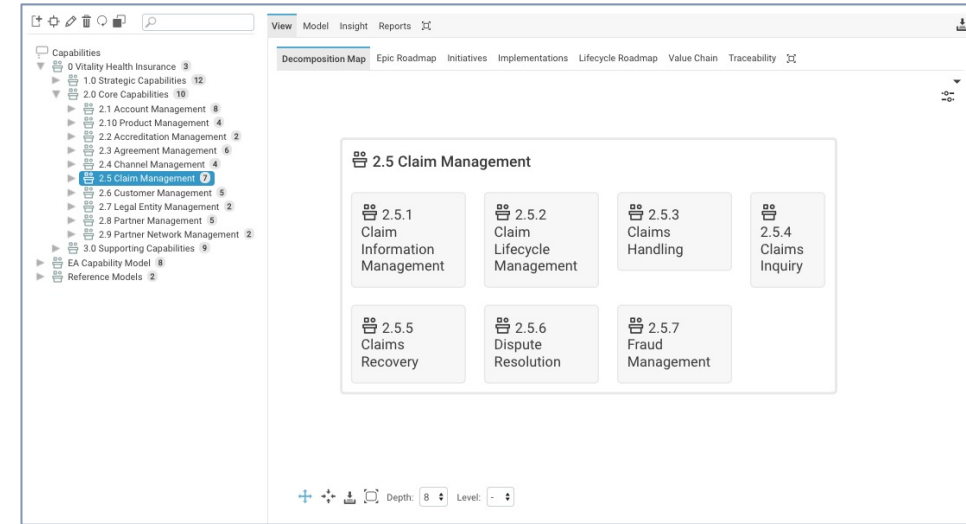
Capabilities
0 Vitality Health Insurance 3
1.0 Strategic Capabilities 12
2.0 Core Capabilities 10
2.1 Account Management 8
2.10 Product Management 4
2.2 Accreditation Management 2
2.3 Agreement Management 6
2.4 Channel Management 4
2.5 Claim Management 7
2.6 Customer Management 5
2.7 Legal Entity Management 2
2.8 Partner Management 5
2.9 Partner Network Management 2
3.0 Supporting Capabilities 9
EA Capability Model 8
Reference Models 2

View Model Insight Reports

Decomposition Map Epic Roadmap Initiatives Implementations Lifecycle Roadmap Value Chain Traceability

2.5 Claim Management

2.5.1 Claim Information Management

2.5.2 Claim Lifecycle Management

2.5.3 Claims Handling

2.5.4 Claims Inquiry

2.5.5 Claims Recovery

2.5.6 Dispute Resolution

2.5.7 Fraud Management

Depth: 8 Level: -